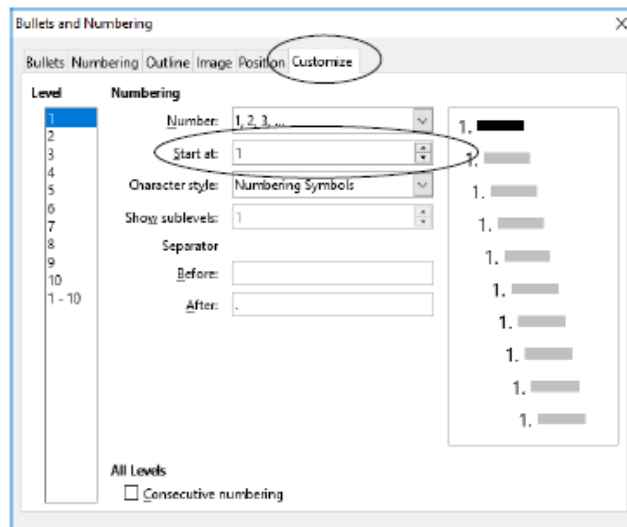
Bullets and Numbering

Bullets Numbering Outline Image Position Customize

Level
1
2
3
4
5
6
7
8
9
10
1 - 10

Numbering
Number: 1, 2, 3, ...
Start at: 1
Character style: Numbering Symbols
Show sublevels: 1
Separator
Before:
After: .

1.
1.
1.
1.
1.
1.
1.
1.
1.
1.

All Levels
☐ Consecutive numbering